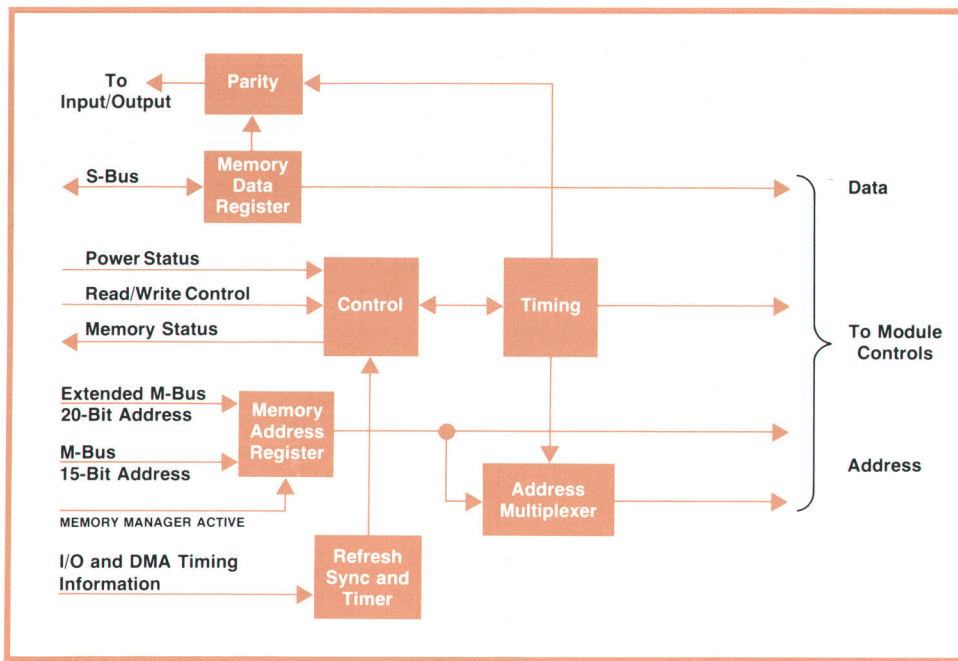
To Input/Output

Parity

S-Bus

Memory Data Register

Data

Power Status

Read/Write Control

Memory Status

Control

Timing

To Module Controls

Extended M-Bus 20-Bit Address

M-Bus 15-Bit Address

Memory Address Register

Address

Address Multiplexer

MEMORY MANAGER ACTIVE

I/O and DMA Timing Information

Refresh Sync and Timer